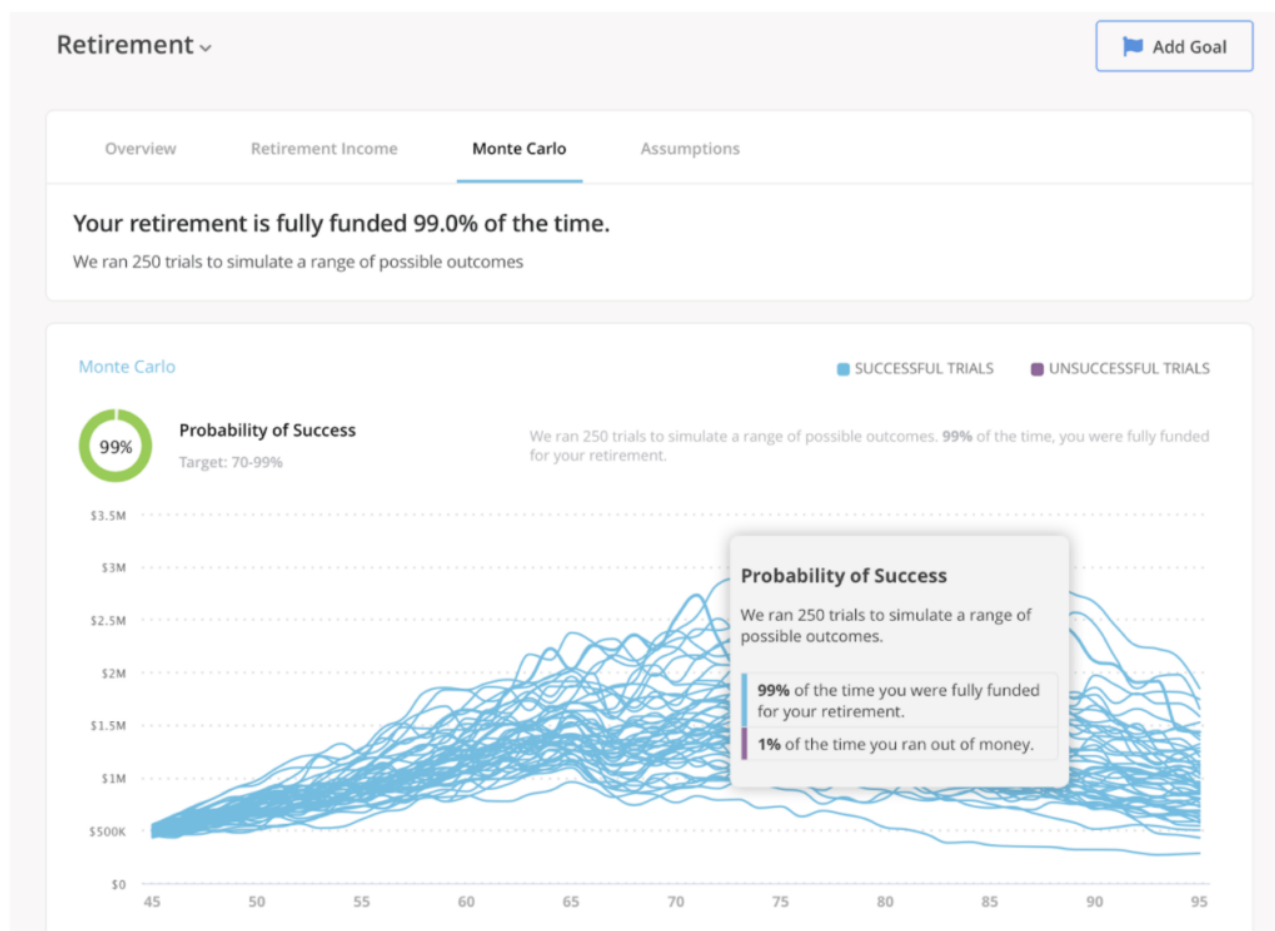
Retirement ⌄

Add Goal

Overview
Retirement Income
Monte Carlo
Assumptions

Your retirement is fully funded 99.0% of the time.

We ran 250 trials to simulate a range of possible outcomes

Monte Carlo

SUCCESSFUL TRIALS
UNSUCCESSFUL TRIALS

99%

Probability of Success

Target: 70-99%

We ran 250 trials to simulate a range of possible outcomes. **99%** of the time, you were fully funded for your retirement.

$3.5M
$3M
$2.5M
$2M
$1.5M
$1M
$500K
$0

45
50
55
60
65
70
75
80
85
90
95

Probability of Success

We ran 250 trials to simulate a range of possible outcomes.

**99%** of the time you were fully funded for your retirement.

**1%** of the time you ran out of money.